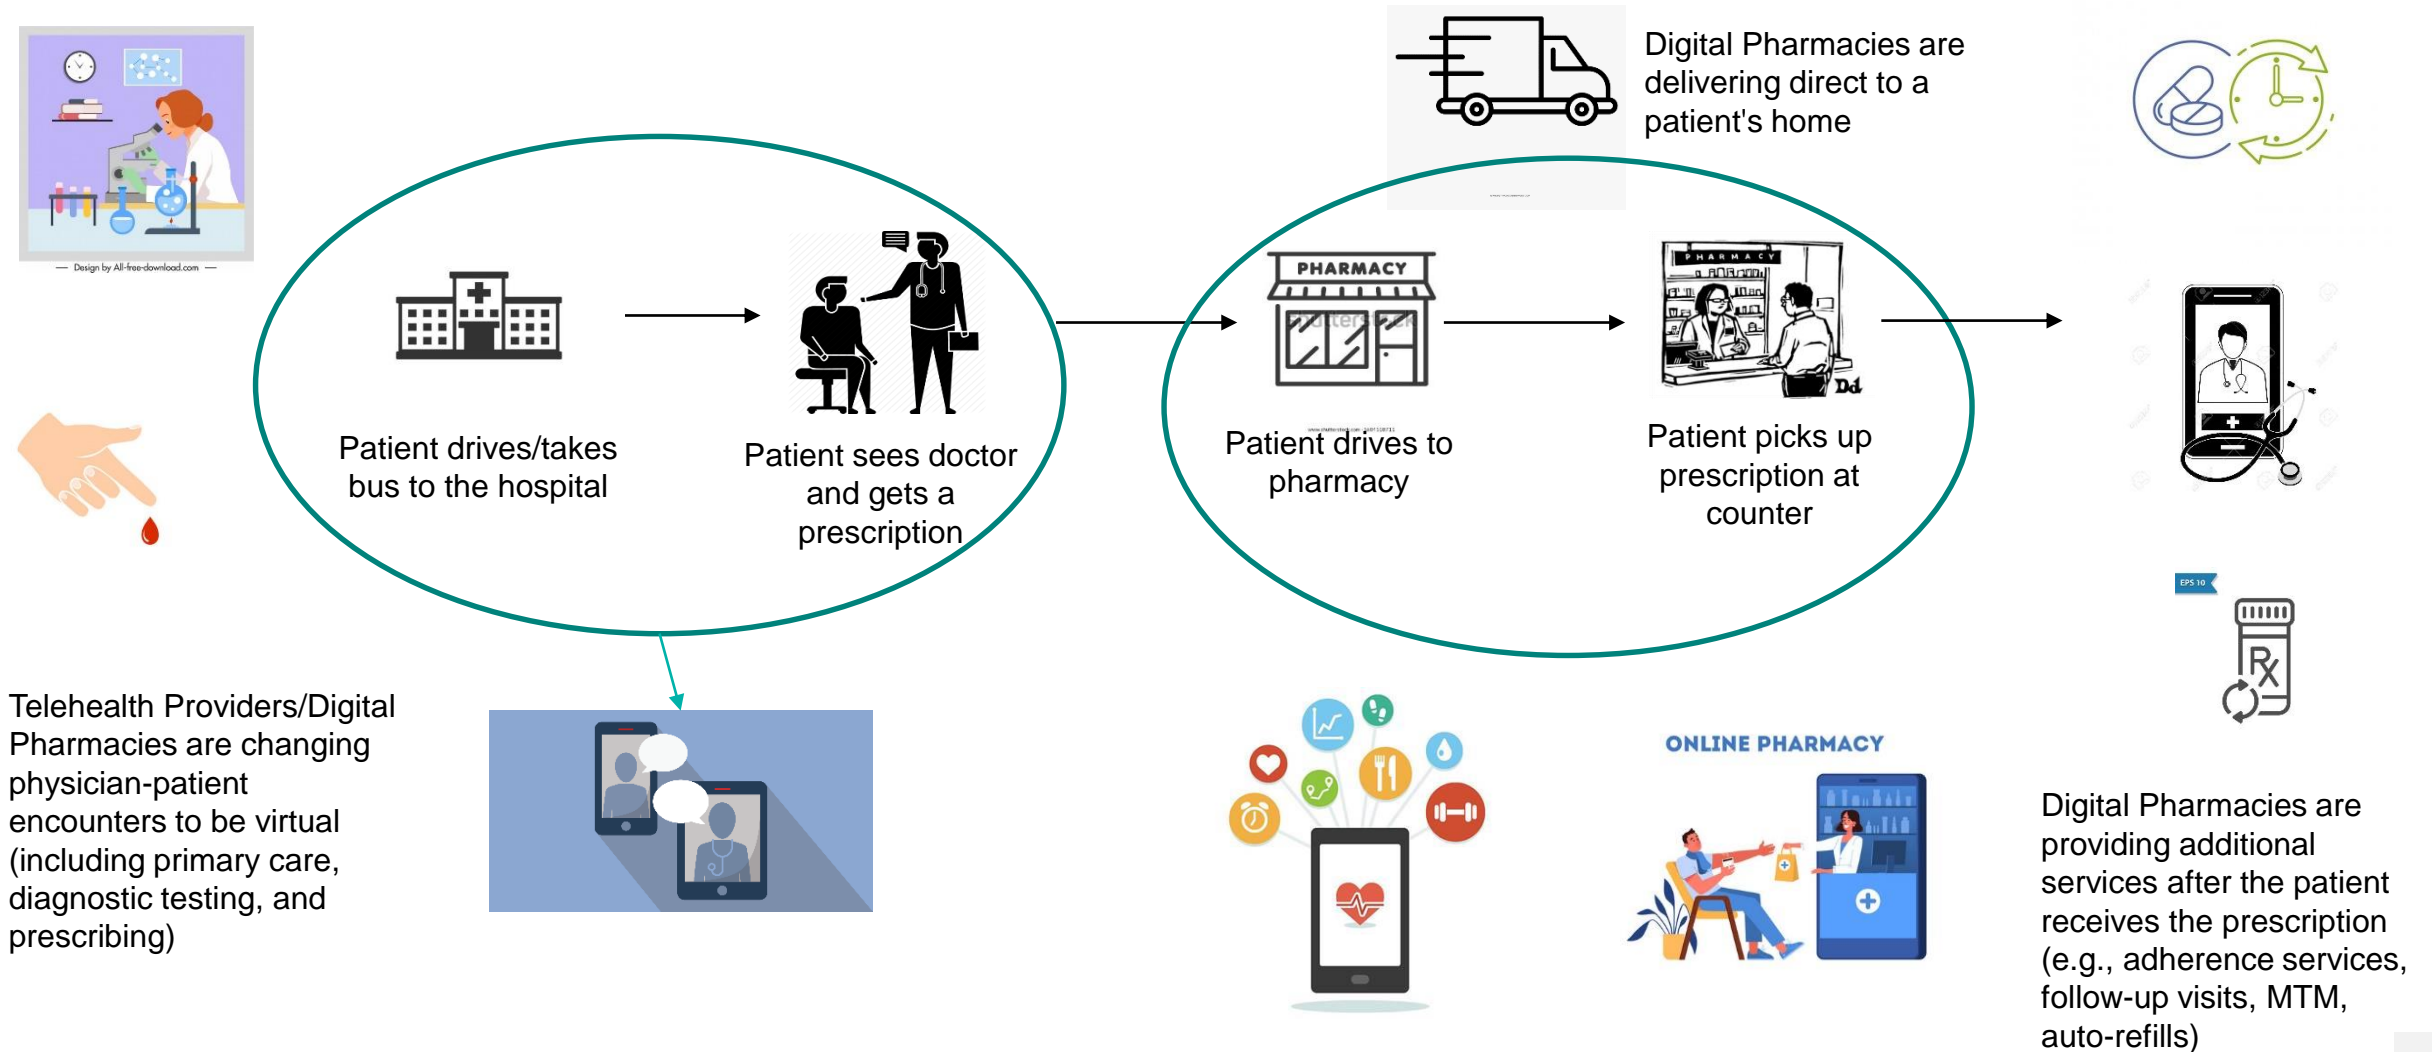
Design by All-free-download.com

Digital Pharmacies are delivering direct to a patient's home

PHARMACY

PHARMACY

Patient drives/takes bus to the hospital

Patient sees doctor and gets a prescription

Patient drives to pharmacy

Patient picks up prescription at counter

Telehealth Providers/Digital Pharmacies are changing physician-patient encounters to be virtual (including primary care, diagnostic testing, and prescribing)

EPS 10

ONLINE PHARMACY

Digital Pharmacies are providing additional services after the patient receives the prescription (e.g., adherence services, follow-up visits, MTM, auto-refills)